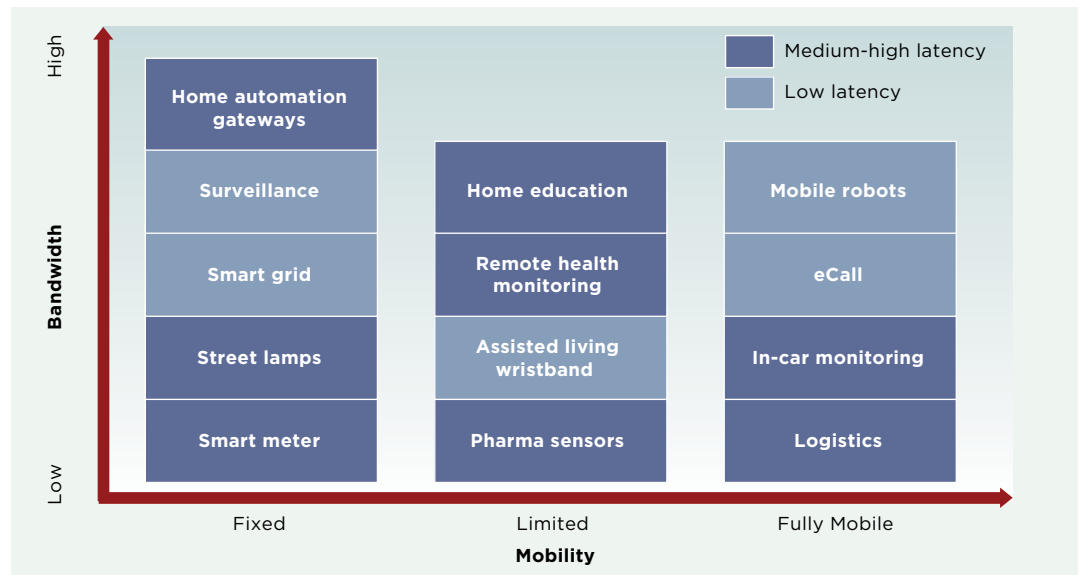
Medium-high latency
Low latency

High
Bandwidth
Low

| Fixed | Limited | Fully Mobile |
|---|---|---|
| Home automation gateways | | |
| Surveillance | Home education | Mobile robots |
| Smart grid | Remote health monitoring | eCall |
| Street lamps | Assisted living wristband | In-car monitoring |
| Smart meter | Pharma sensors | Logistics |

Fixed
Limited
Fully Mobile
Mobility